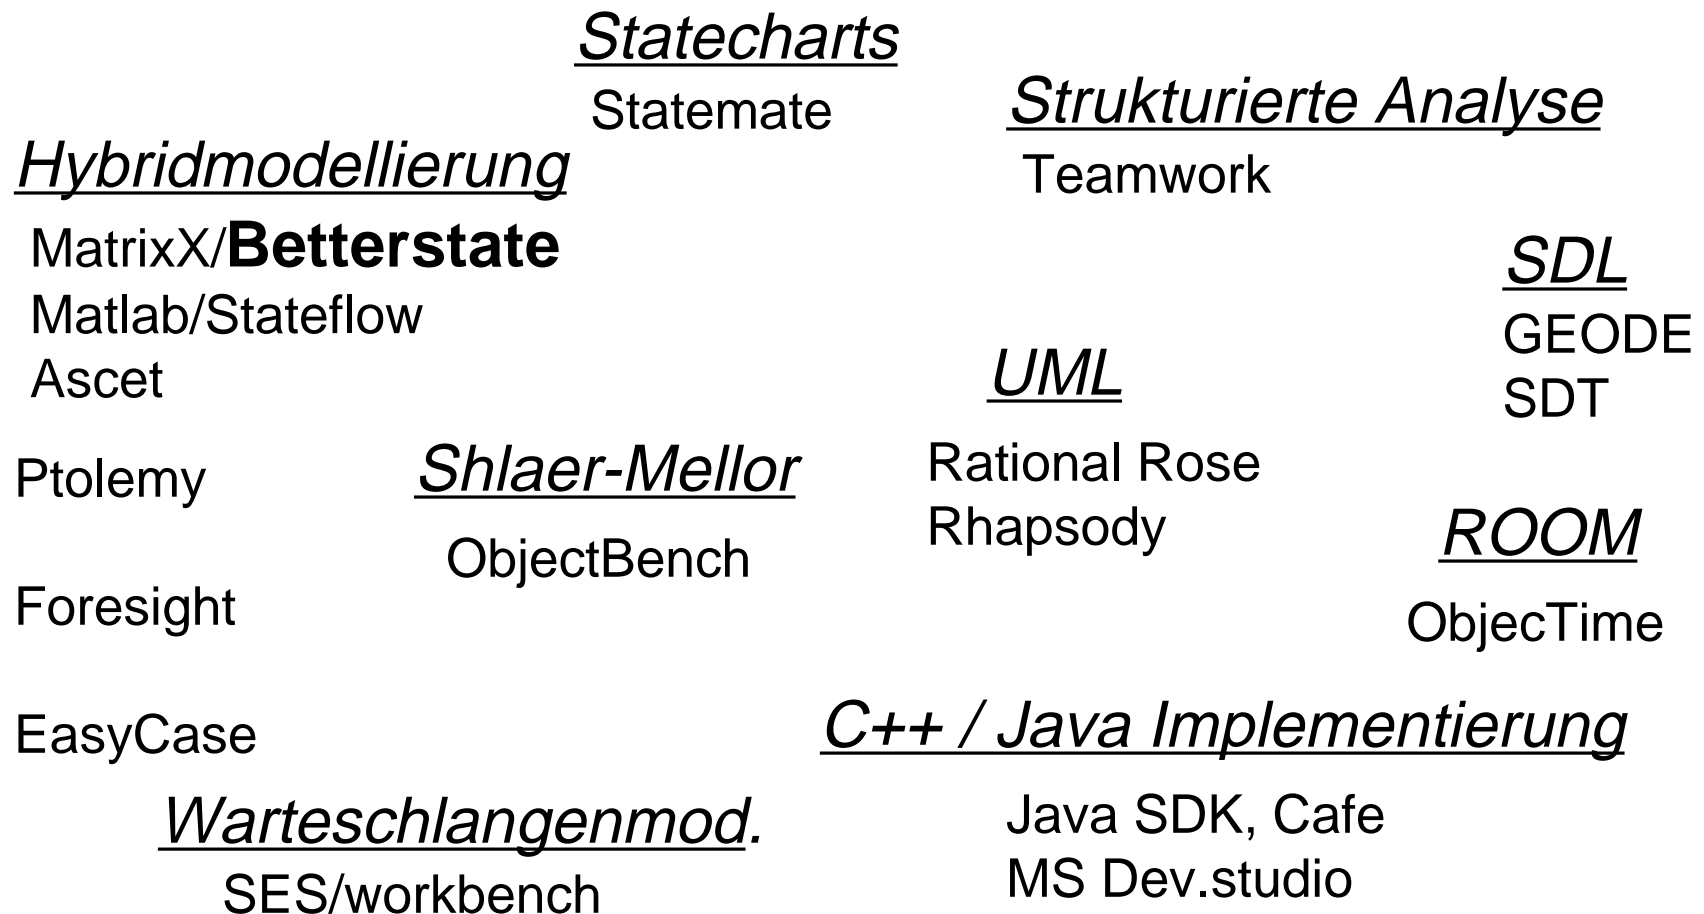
Statecharts
Statemate

Strukturierte Analyse
Teamwork

Hybridmodellierung
MatrixX/Betterstate
Matlab/Stateflow
Ascet

SDL
GEODE
SDT

UML
Rational Rose
Rhapsody

Ptolemy

Shlaer-Mellor
ObjectBench

Foresight

ROOM
ObjecTime

EasyCase

C++ / Java Implementierung
Java SDK, Cafe
MS Dev.studio

Warteschlangenmod.
SES/workbench